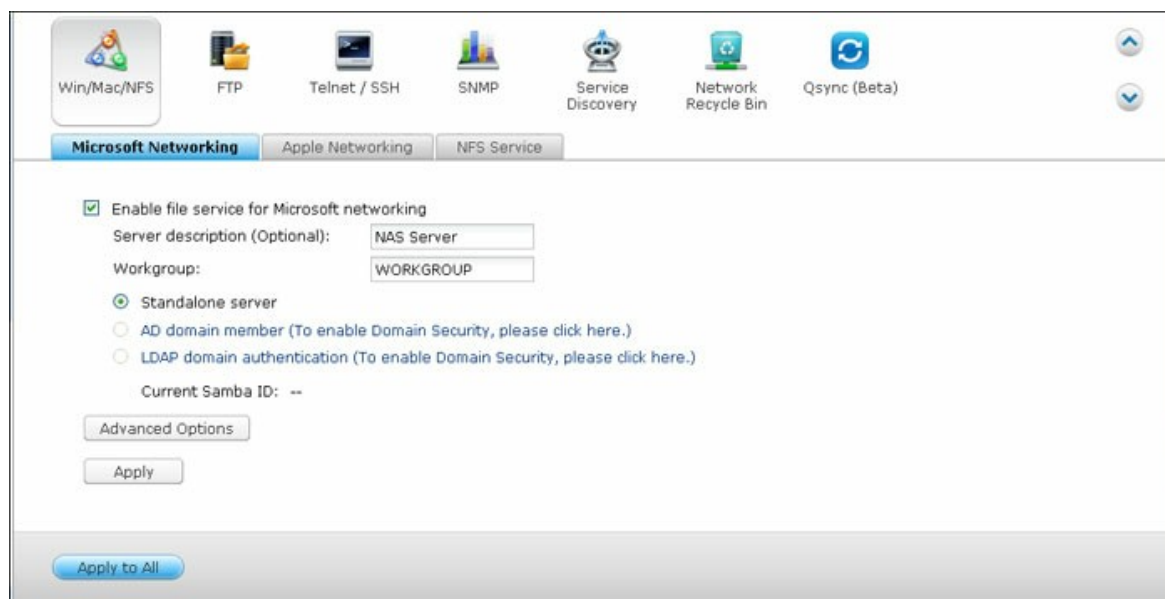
Win/Mac/NFS FTP Telnet / SSH SNMP Service Discovery Network Recycle Bin Qsync (Beta)

Microsoft Networking | Apple Networking | NFS Service

Enable file service for Microsoft networking

Server description (Optional): NAS Server

Workgroup: WORKGROUP

Standalone server

AD domain member (To enable Domain Security, please click here.)

LDAP domain authentication (To enable Domain Security, please click here.)

Current Samba ID: --

Advanced Options

Apply

Apply to All